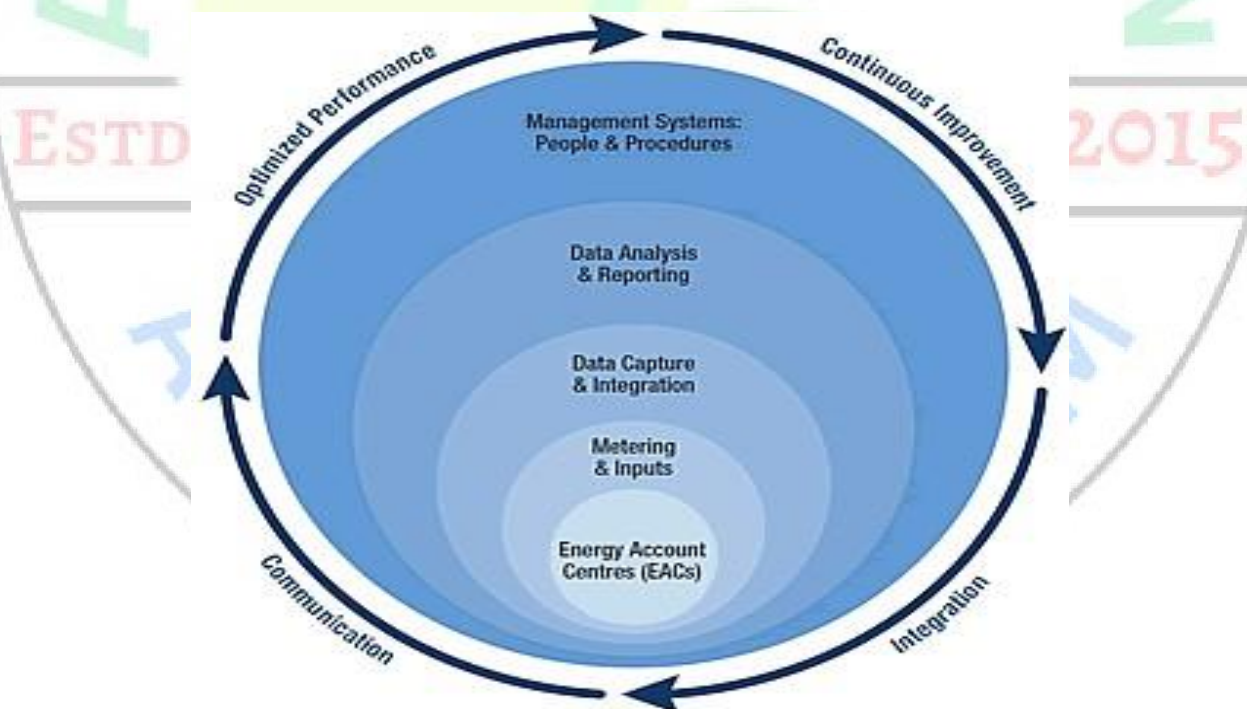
Optimized Performance

Continuous Improvement

ESTD

2015

Management Systems: People & Procedures

Data Analysis & Reporting

Data Capture & Integration

Metering & Inputs

Energy Account Centres (EACs)

Communication

Integration